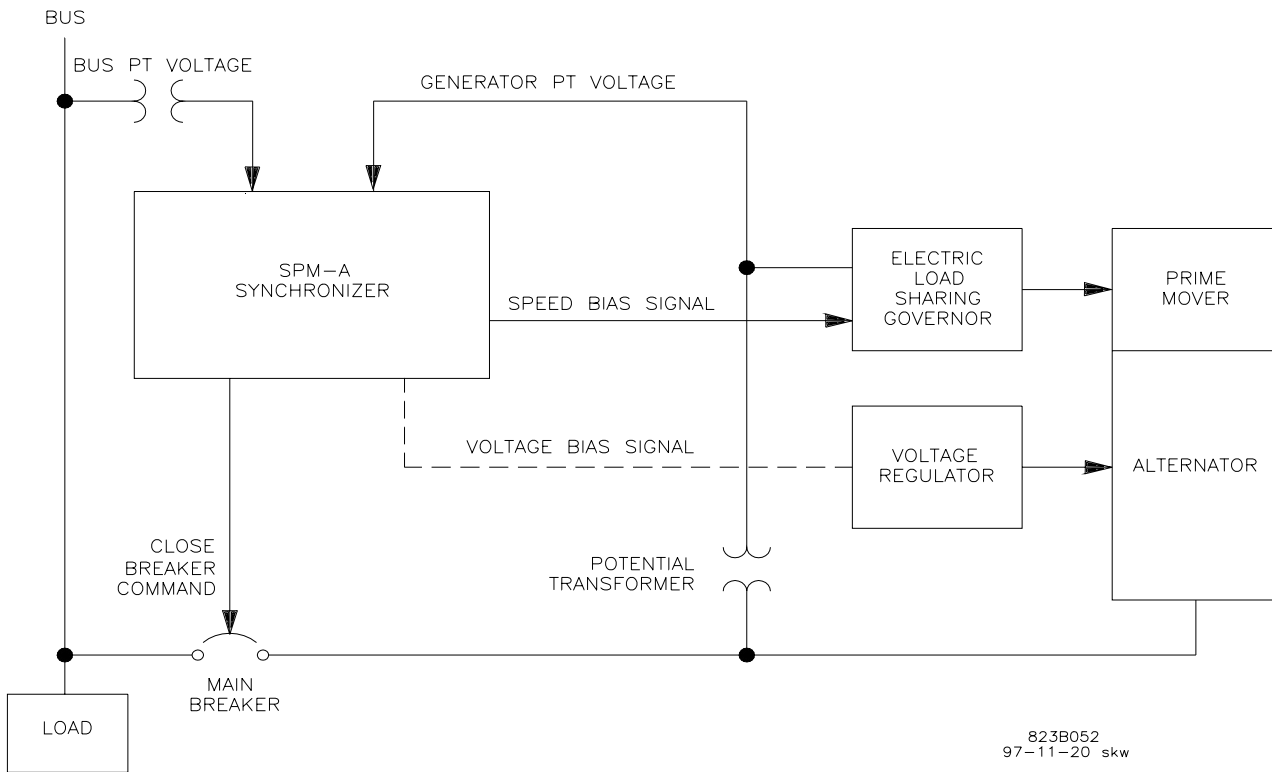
BUS

BUS PT VOLTAGE

GENERATOR PT VOLTAGE

SPM–A SYNCHRONIZER

SPEED BIAS SIGNAL

ELECTRIC LOAD SHARING GOVERNOR

PRIME MOVER

VOLTAGE BIAS SIGNAL

VOLTAGE REGULATOR

ALTERNATOR

CLOSE BREAKER COMMAND

POTENTIAL TRANSFORMER

MAIN BREAKER

LOAD

823B052
97–11–20 skw